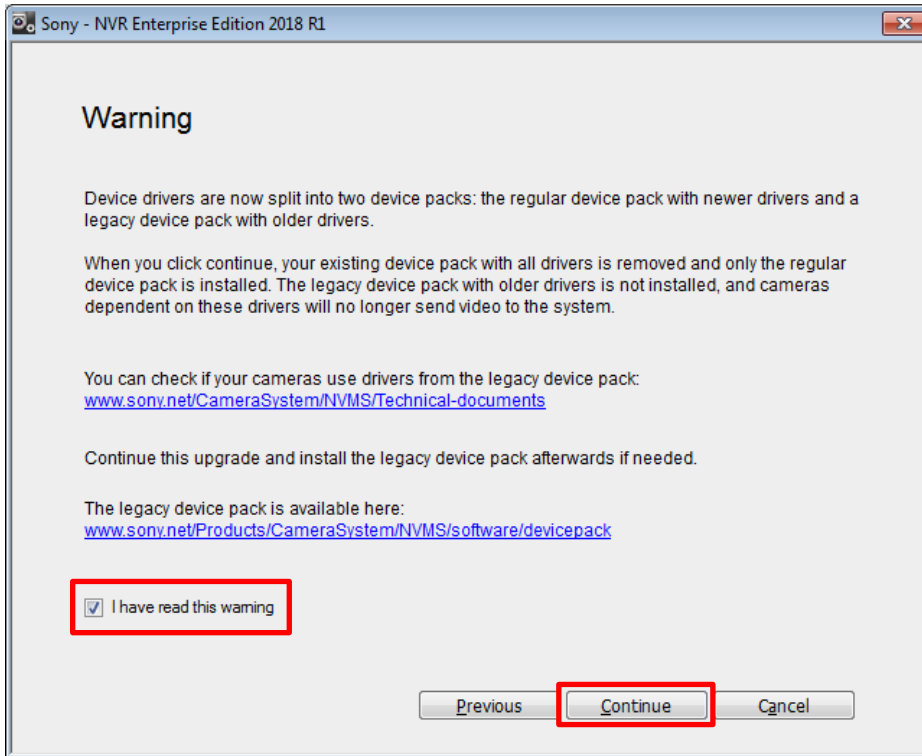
Sony - NVR Enterprise Edition 2018 R1

Warning

Device drivers are now split into two device packs: the regular device pack with newer drivers and a legacy device pack with older drivers.

When you click continue, your existing device pack with all drivers is removed and only the regular device pack is installed. The legacy device pack with older drivers is not installed, and cameras dependent on these drivers will no longer send video to the system.

You can check if your cameras use drivers from the legacy device pack:
www.sony.net/CameraSystem/NVMS/Technical-documents

Continue this upgrade and install the legacy device pack afterwards if needed.

The legacy device pack is available here:
www.sony.net/Products/CameraSystem/NVMS/software/devicepack

I have read this warning

Previous Continue Cancel